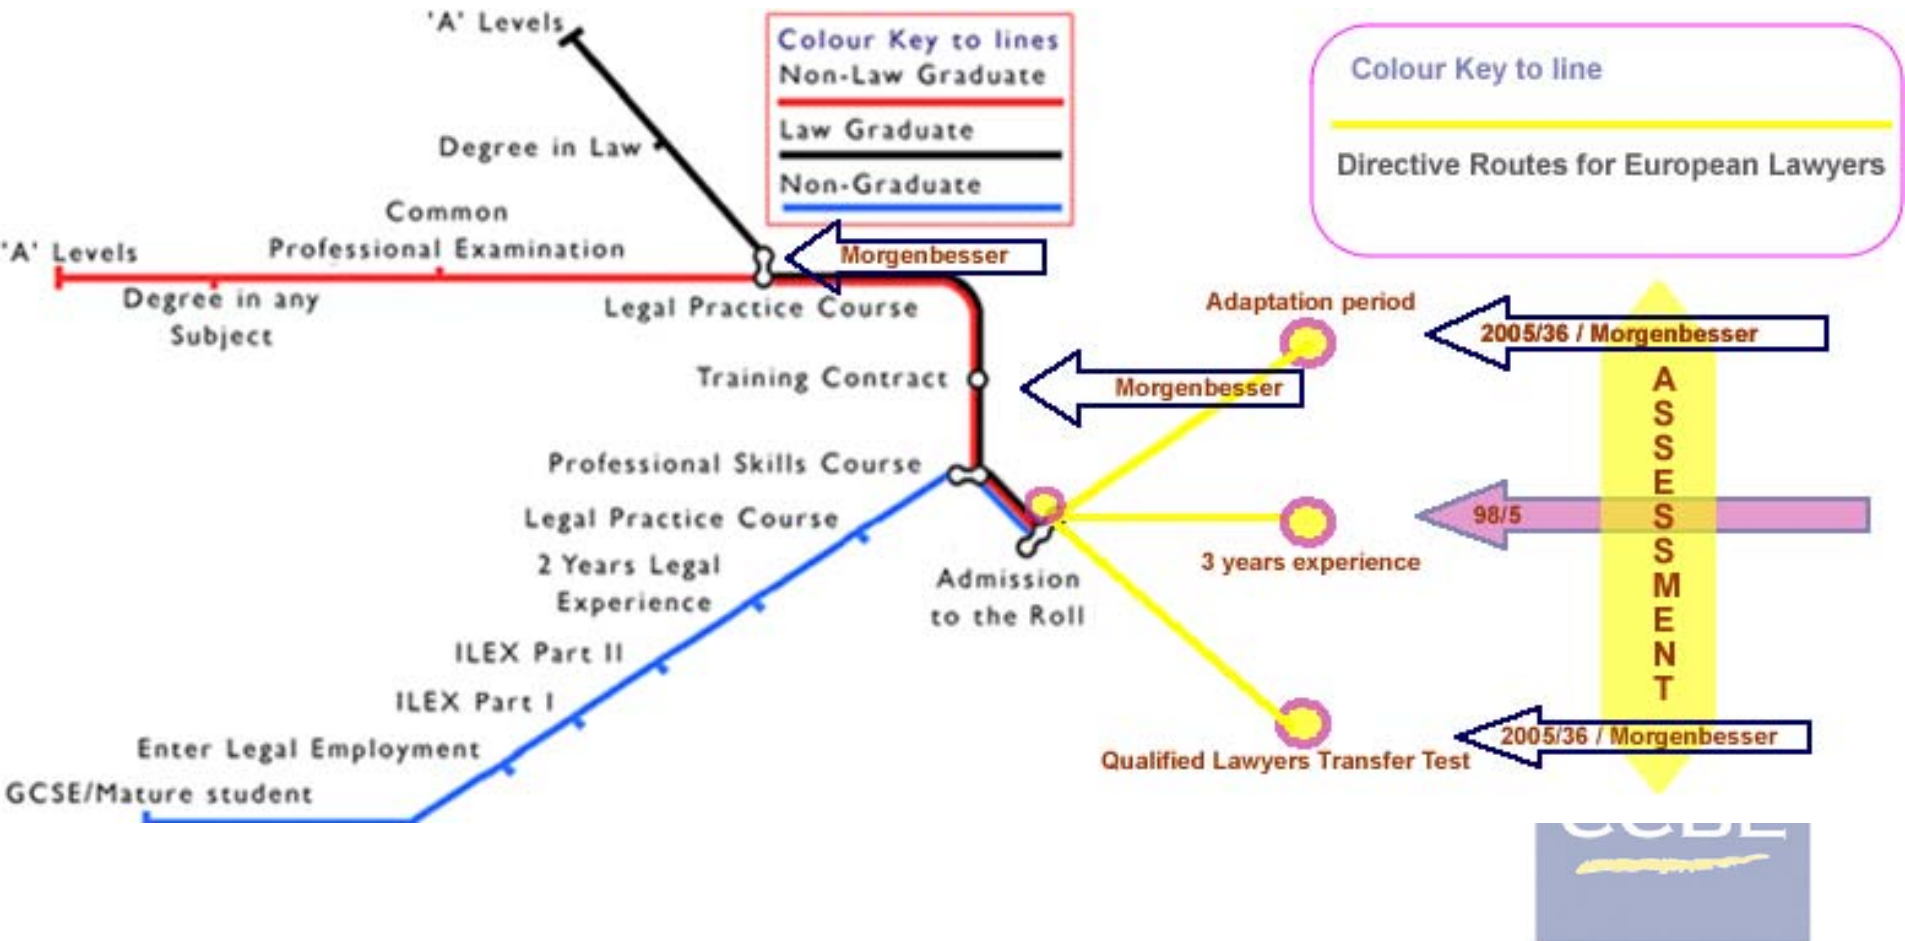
'A' Levels

Degree in Law

Colour Key to lines
Non-Law Graduate
Law Graduate
Non-Graduate

Colour Key to line

Directive Routes for European Lawyers

Common Professional Examination

'A' Levels

Morgenbesser

Degree in any Subject

Legal Practice Course

Adaptation period

2005/36 / Morgenbesser

Training Contract

Morgenbesser

ASSESSMENT

Professional Skills Course

Legal Practice Course

98/5

2 Years Legal Experience

3 years experience

Admission to the Roll

ILEX Part II

ILEX Part I

Enter Legal Employment

2005/36 / Morgenbesser

Qualified Lawyers Transfer Test

GCSE/Mature student

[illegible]